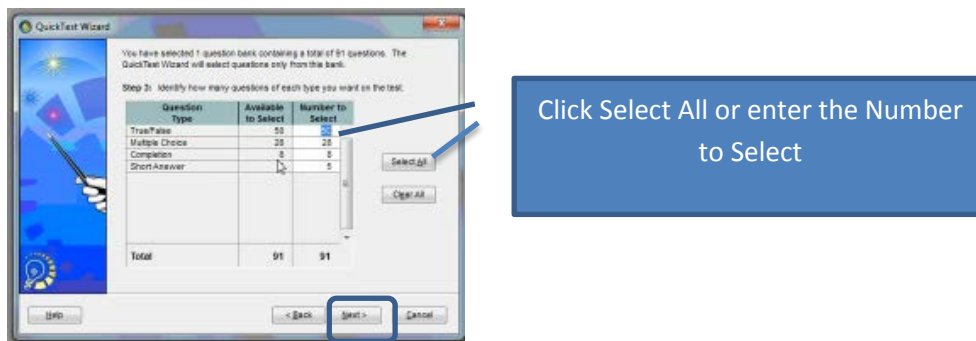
QuickTest Wizard

You have selected 1 question bank containing a total of 91 questions. The QuickTest Wizard will select questions only from this bank.

Step 3: Identify how many questions of each type you want on the test.

| Question Type | Available to Select | Number to Select |
|---|---|---|
| True/False | 50 | 50 |
| Multiple Choice | 28 | 28 |
| Completion | 8 | 8 |
| Short Answer | 5 | 5 |
| Total | 91 | 91 |

Select All

Clear All

Help

< Back

Next >

Cancel

Click Select All or enter the Number to Select